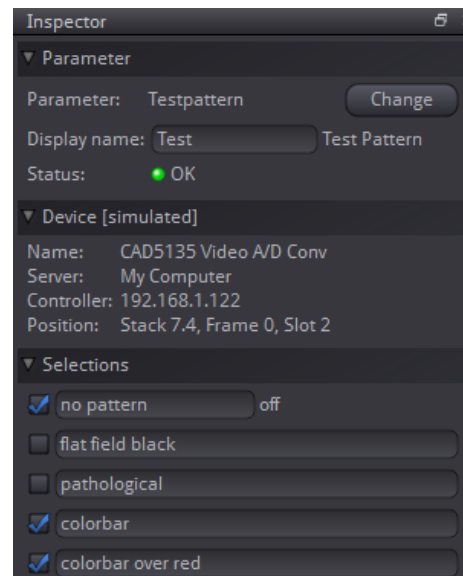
Inspector

▼ Parameter

Parameter: Testpattern Change

Display name: Test Test Pattern

Status: OK

▼ Device [simulated]

Name: CAD5135 Video A/D Conv
Server: My Computer
Controller: 192.168.1.122
Position: Stack 7.4, Frame 0, Slot 2

▼ Selections

no pattern off

flat field black

pathological

colorbar

colorbar over red